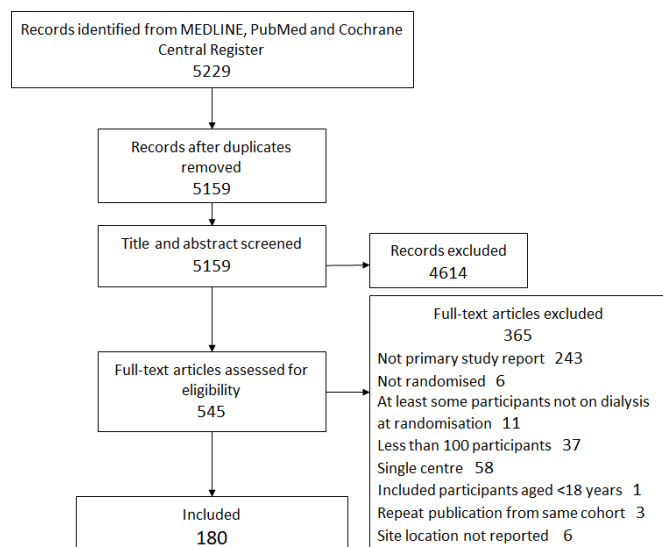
Records identified from MEDLINE, PubMed and Cochrane Central Register
5229

Records after duplicates removed
5159

Title and abstract screened
5159

Records excluded
4614

Full-text articles assessed for eligibility
545

Full-text articles excluded
365
Not primary study report 243
Not randomised 6
At least some participants not on dialysis at randomisation 11
Less than 100 participants 37
Single centre 58
Included participants aged <18 years 1
Repeat publication from same cohort 3
Site location not reported 6

Included
180